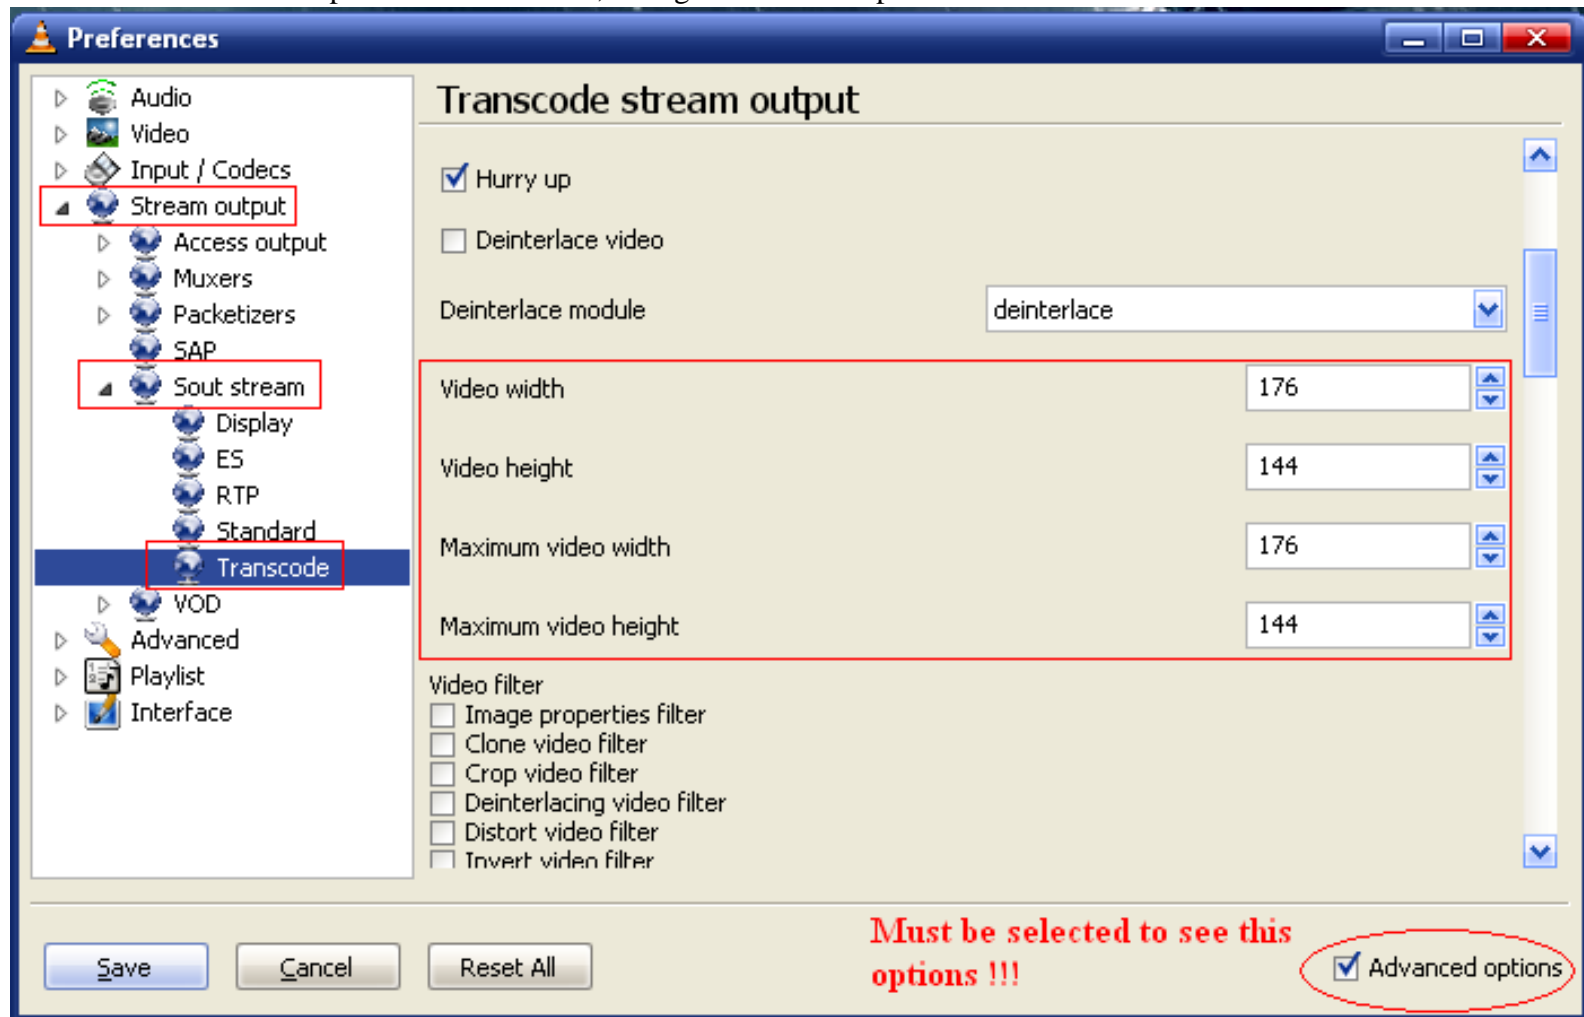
Preferences

Audio
Video
Input / Codecs
Stream output
Access output
Muxers
Packetizers
SAP
Sout stream
Display
ES
RTP
Standard
Transcode
VOD
Advanced
Playlist
Interface

Transcode stream output

Hurry up

Deinterlace video

Deinterlace module deinterlace

Video width 176

Video height 144

Maximum video width 176

Maximum video height 144

Video filter
Image properties filter
Clone video filter
Crop video filter
Deinterlacing video filter
Distort video filter
Invert video filter

Save Cancel Reset All

Must be selected to see this options !!!

Advanced options